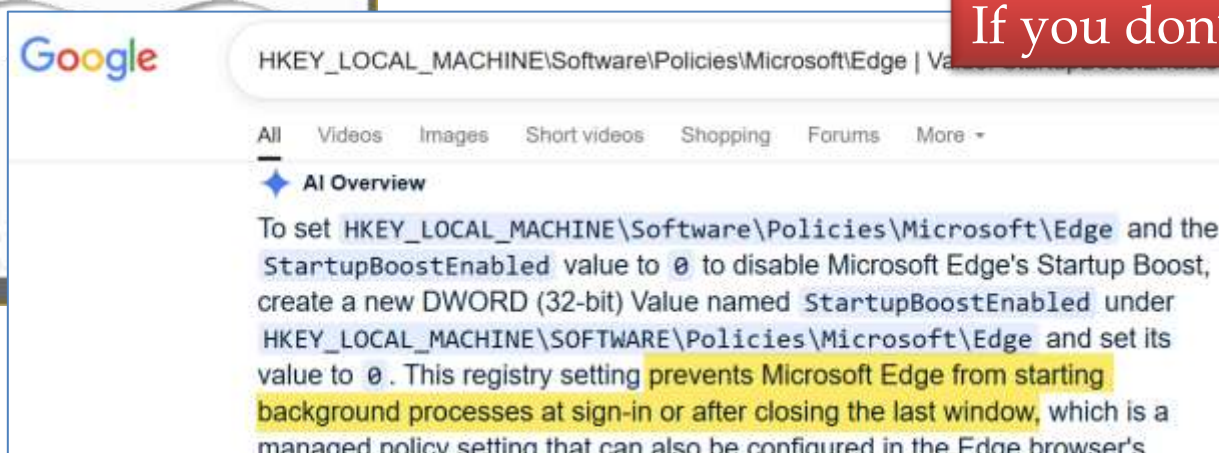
If you don

Google

HKEY_LOCAL_MACHINE\Software\Policies\Microsoft\Edge | Va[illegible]

All Videos Images Short videos Shopping Forums More

AI Overview

To set HKEY_LOCAL_MACHINE\Software\Policies\Microsoft\Edge and the StartupBoostEnabled value to 0 to disable Microsoft Edge's Startup Boost, create a new DWORD (32-bit) Value named StartupBoostEnabled under HKEY_LOCAL_MACHINE\SOFTWARE\Policies\Microsoft\Edge and set its value to 0. This registry setting prevents Microsoft Edge from starting background processes at sign-in or after closing the last window, which is a managed policy setting that can also be configured in the Edge browser's